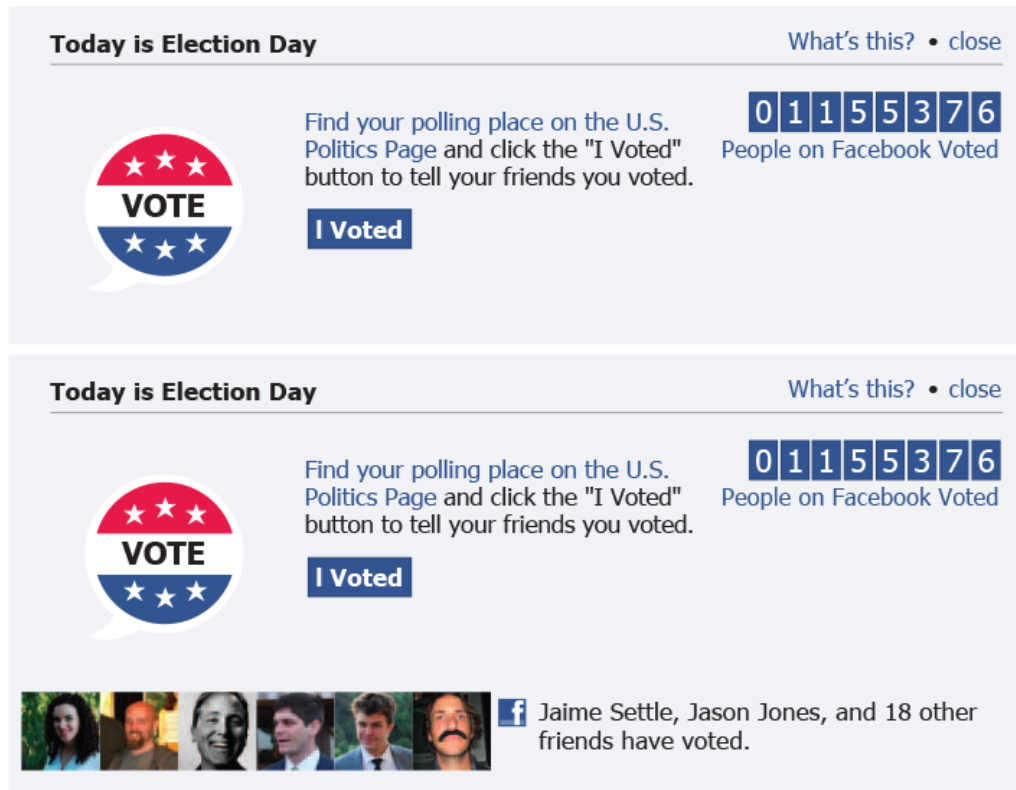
Today is Election Day

What's this? • close

VOTE

Find your polling place on the U.S. Politics Page and click the "I Voted" button to tell your friends you voted.

I Voted

0 1 1 5 5 3 7 6
People on Facebook Voted

Today is Election Day

What's this? • close

VOTE

Find your polling place on the U.S. Politics Page and click the "I Voted" button to tell your friends you voted.

I Voted

0 1 1 5 5 3 7 6
People on Facebook Voted

f Jaime Settle, Jason Jones, and 18 other friends have voted.